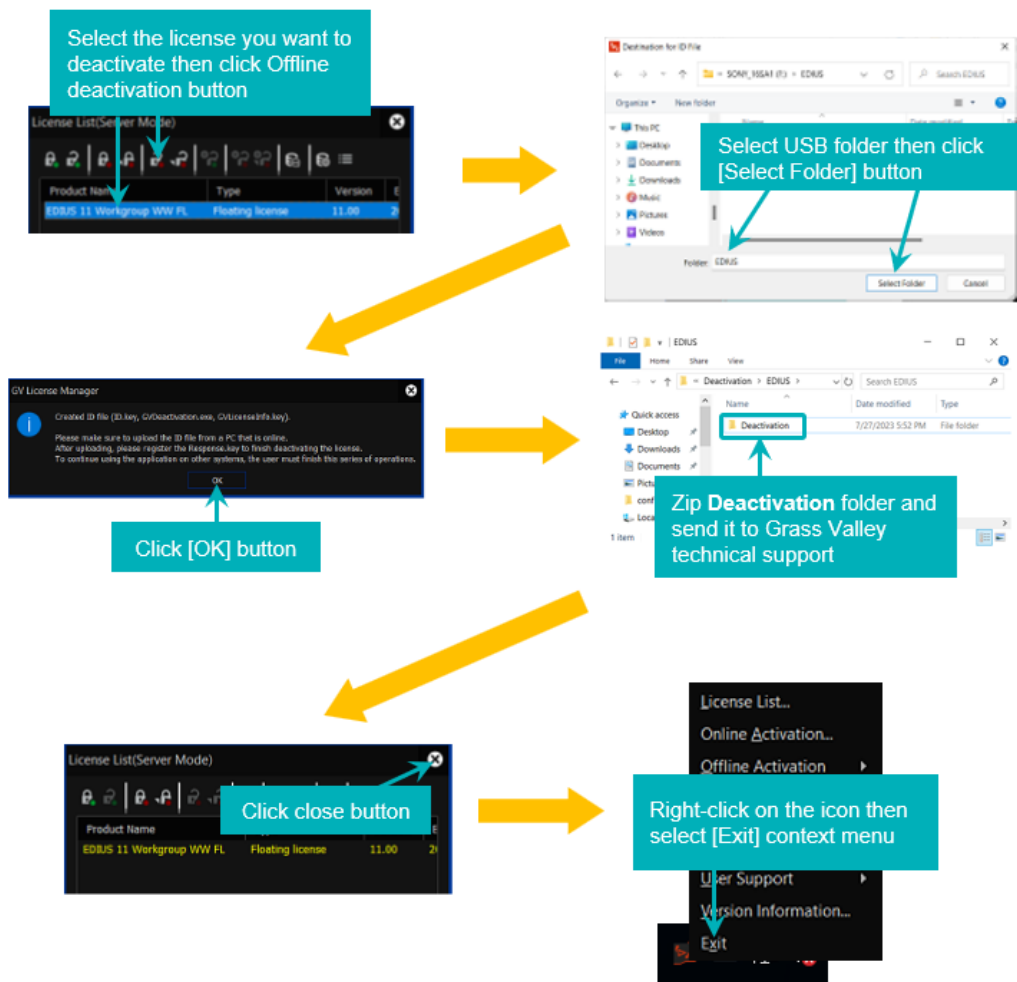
Select the license you want to deactivate then click Offline deactivation button

License List(Server Mode)

Product Name | Type | Version
EDIUS 11 Workgroup WW FL | Floating license | 11.00

Destination for ID File

SONY_16SA1 (F:) > EDIUS

Search EDIUS

Organize ▾ New folder

This PC
Desktop
Documents
Downloads
Music
Pictures
Videos

Select USB folder then click [Select Folder] button

Folder: EDIUS

Select Folder Cancel

GV License Manager

Created ID file (ID.key, GVDeactivation.exe, GVLicenseInfo.key).

Please make sure to upload the ID file from a PC that is online.
After uploading, please register the Response.key to finish deactivating the license.
To continue using the application on other systems, the user must finish this series of operations.

OK

Click [OK] button

EDIUS

File Home Share View

Deactivation > EDIUS >

Search EDIUS

Quick access
Desktop
Downloads
Documents
Pictu
conf
Loca

Name | Date modified | Type
Deactivation | 7/27/2023 5:52 PM | File folder

1 item

Zip **Deactivation** folder and send it to Grass Valley technical support

License List(Server Mode)

Click close button

Product Name
EDIUS 11 Workgroup WW FL | Floating license | 11.00

License List...
Online Activation...
Offline Activation

Right-click on the icon then select [Exit] context menu

User Support
Version Information...
Exit